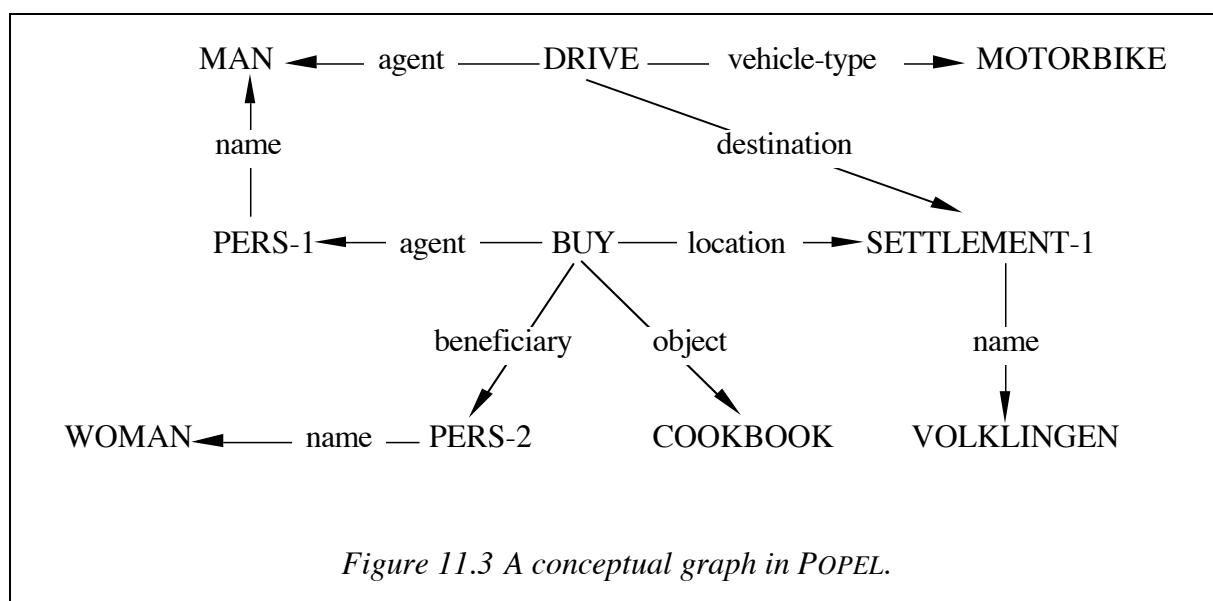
MAN agent DRIVE vehicle-type MOTORBIKE

name destination

PERS-1 agent BUY location SETTLEMENT-1

beneficiary object name

WOMAN name PERS-2 COOKBOOK VOLKLINGEN

Figure 11.3 A conceptual graph in POPEL.